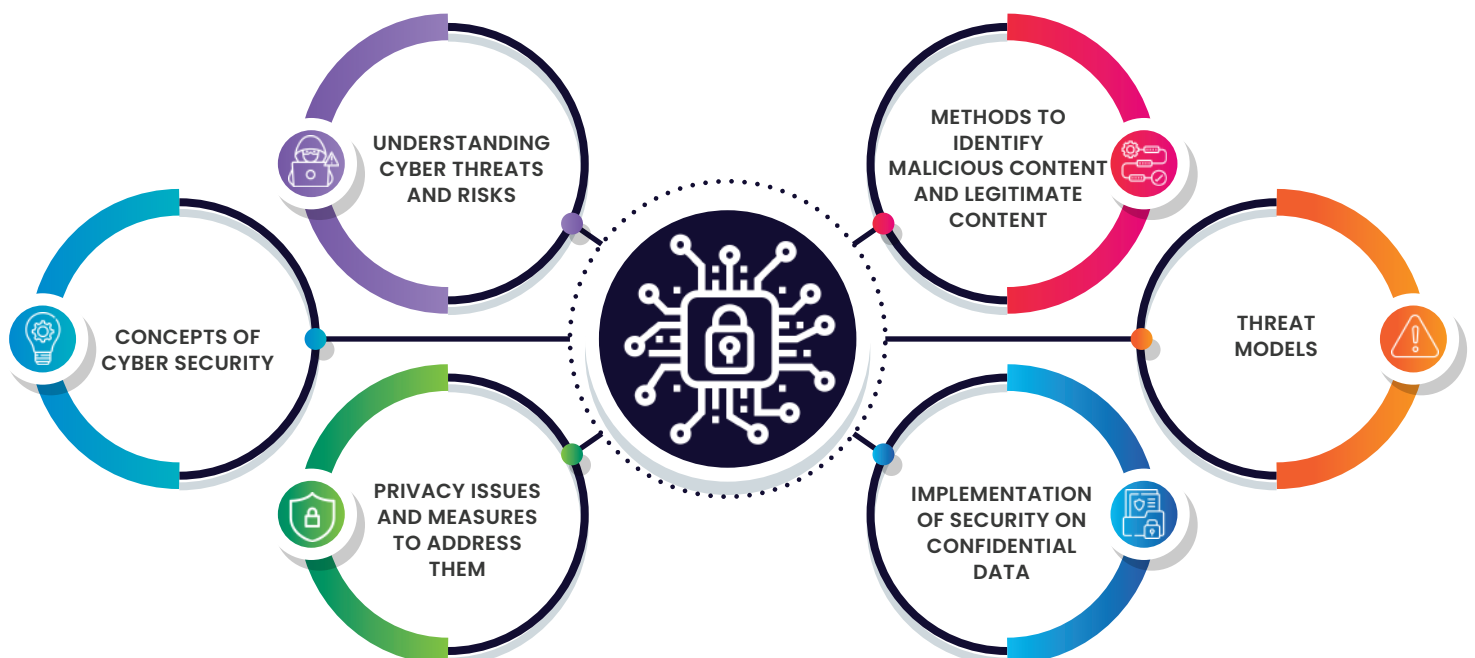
UNDERSTANDING CYBER THREATS AND RISKS

METHODS TO IDENTIFY MALICIOUS CONTENT AND LEGITIMATE CONTENT

CONCEPTS OF CYBER SECURITY

THREAT MODELS

PRIVACY ISSUES AND MEASURES TO ADDRESS THEM

IMPLEMENTATION OF SECURITY ON CONFIDENTIAL DATA